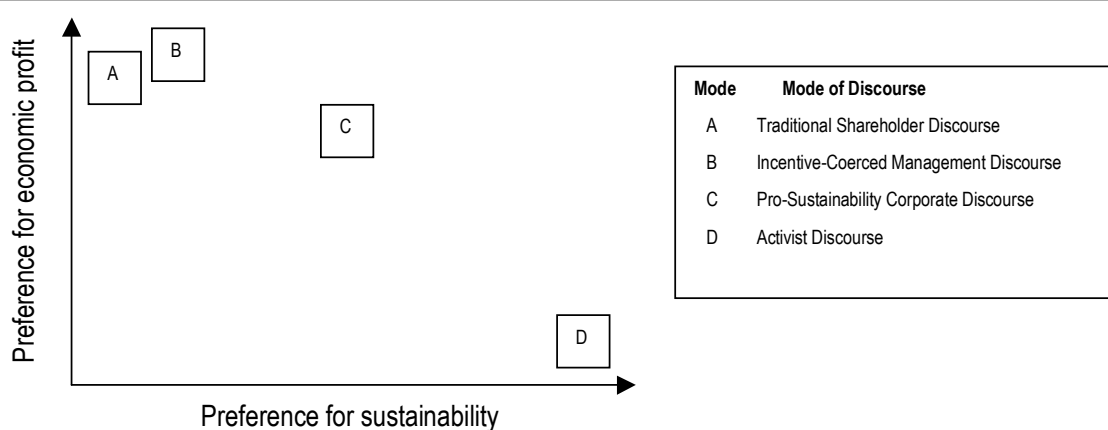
Preference for economic profit

A

B

C

D

Preference for sustainability

| Mode | Mode of Discourse |
|---|---|
| A | Traditional Shareholder Discourse |
| B | Incentive-Coerced Management Discourse |
| C | Pro-Sustainability Corporate Discourse |
| D | Activist Discourse |